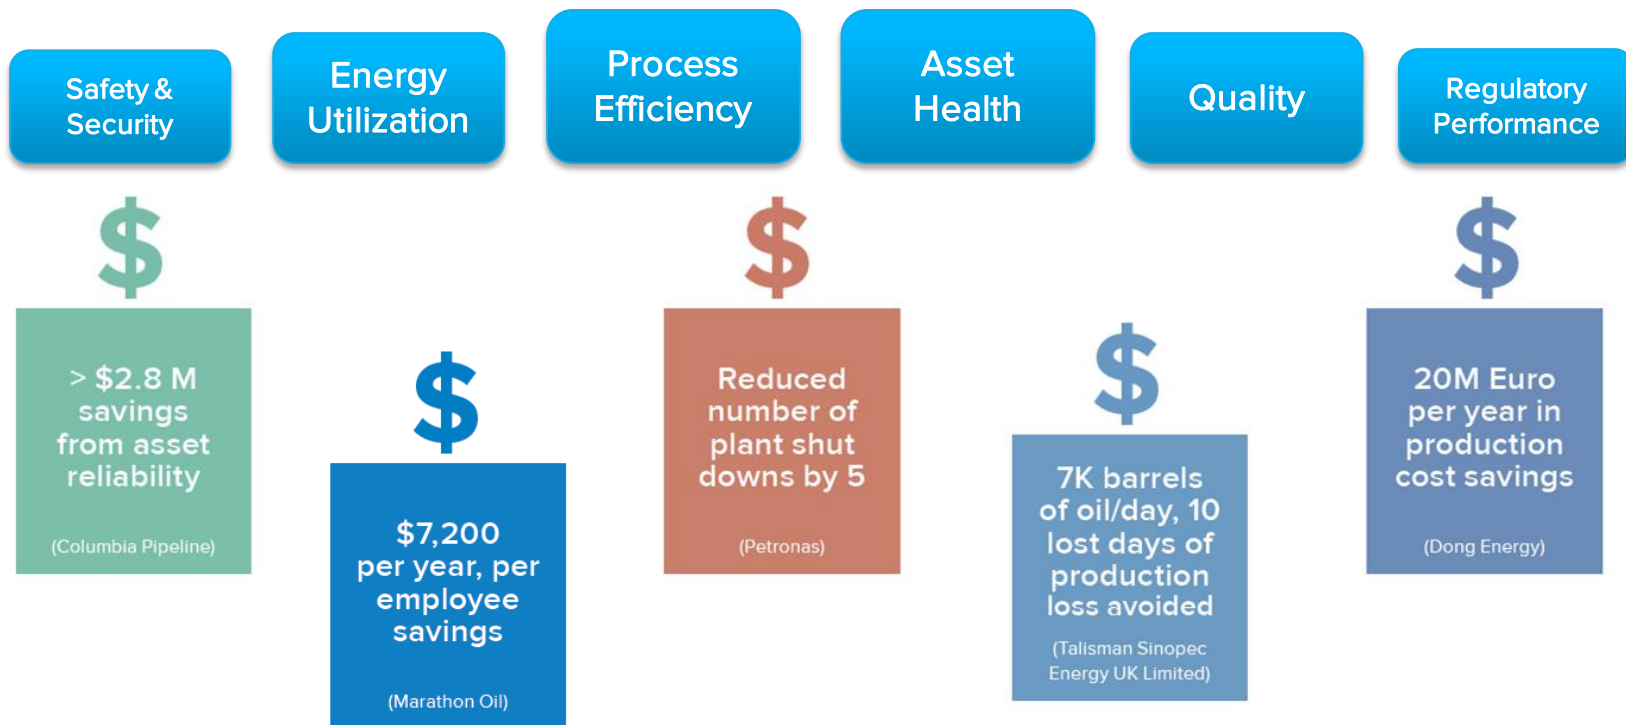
Safety & Security

Energy Utilization

Process Efficiency

Asset Health

Quality

Regulatory Performance

$

> $2.8 M savings from asset reliability

(Columbia Pipeline)

$

$7,200 per year, per employee savings

(Marathon Oil)

$

Reduced number of plant shut downs by 5

(Petronas)

$

7K barrels of oil/day, 10 lost days of production loss avoided

(Talisman Sinopec Energy UK Limited)

$

20M Euro per year in production cost savings

(Dong Energy)